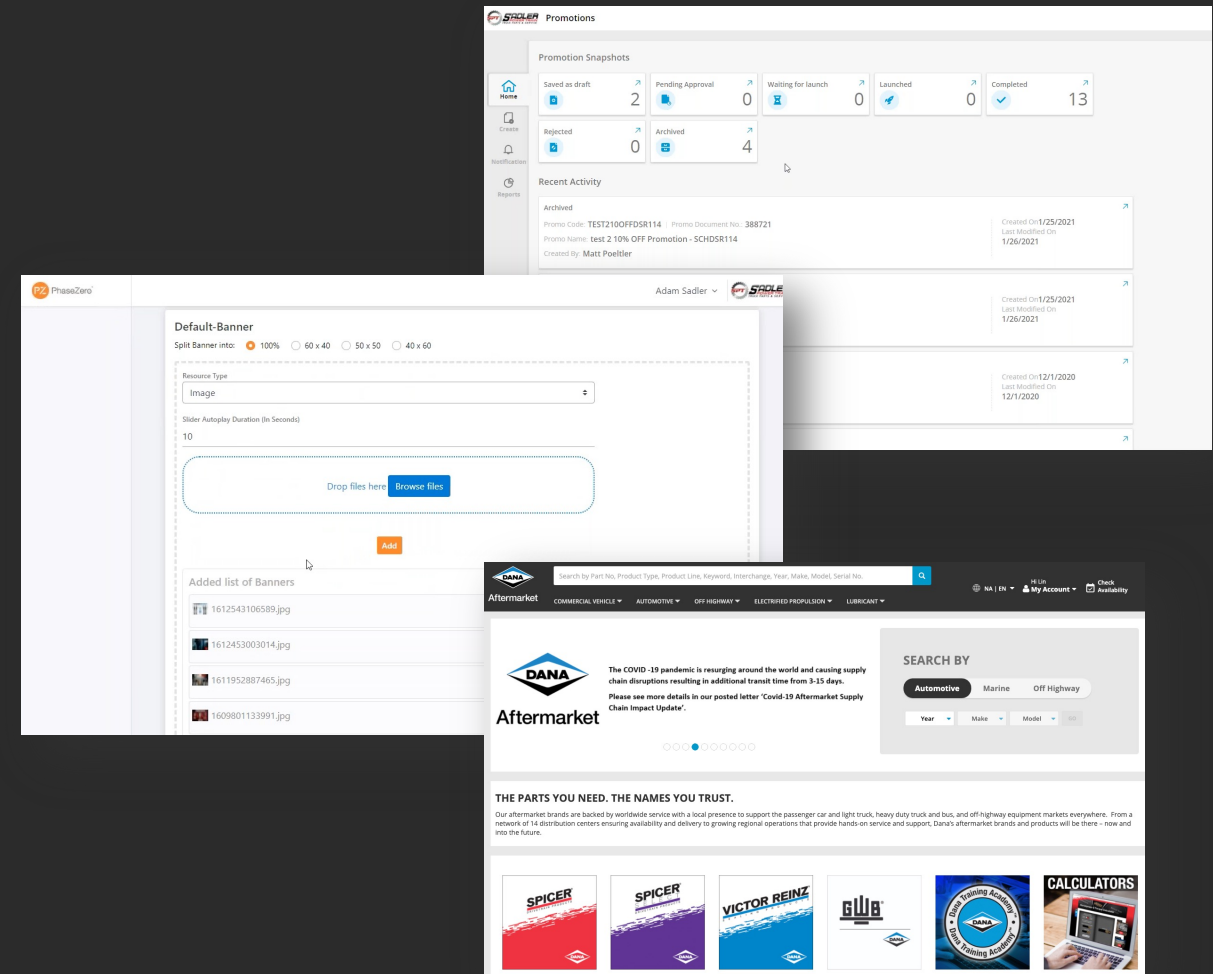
SADLER Promotions

Promotion Snapshots

Home
Create
Notification
Reports

Saved as draft 2
Pending Approval 0
Waiting for launch 0
Launched 0
Completed 13
Rejected 0
Archived 4

Recent Activity

Archived
Promo Code: TEST210OFFDSR114 | Promo Document No.: 388721
Promo Name: test 2 10% OFF Promotion - SCHDSR114
Created By: Matt Poeltler
Created On 1/25/2021
Last Modified On 1/26/2021

Created On 1/25/2021
Last Modified On 1/26/2021

Created On 12/1/2020
Last Modified On 12/1/2020

PZ PhaseZero
Adam Sadler
SADLER

Default-Banner
Split Banner into: 100% 60 x 40 50 x 50 40 x 60

Resource Type
Image

Slider Autoplay Duration (In Seconds)
10

Drop files here Browse files

Add

Added list of Banners
1612543106589.jpg
1612453003014.jpg
1611952887465.jpg
1609801133991.jpg

DANA Aftermarket
Search by Part No, Product Type, Product Line, Keyword, Interchange, Year, Make, Model, Serial No.
NA | EN Hi Lin My Account Check Availability
COMMERCIAL VEHICLE AUTOMOTIVE OFF HIGHWAY ELECTRIFIED PROPULSION LUBRICANT

DANA Aftermarket
The COVID -19 pandemic is resurging around the world and causing supply chain disruptions resulting in additional transit time from 3-15 days.
Please see more details in our posted letter 'Covid-19 Aftermarket Supply Chain Impact Update'.

SEARCH BY
Automotive Marine Off Highway
Year Make Model GO

THE PARTS YOU NEED. THE NAMES YOU TRUST.
Our aftermarket brands are backed by worldwide service with a local presence to support the passenger car and light truck, heavy duty truck and bus, and off-highway equipment markets everywhere. From a network of 14 distribution centers ensuring availability and delivery to growing regional operations that provide hands-on service and support, Dana's aftermarket brands and products will be there – now and into the future.

SPICER
SPICER
VICTOR REINZ
GWB
Dana Training Academy DANA
CALCULATORS